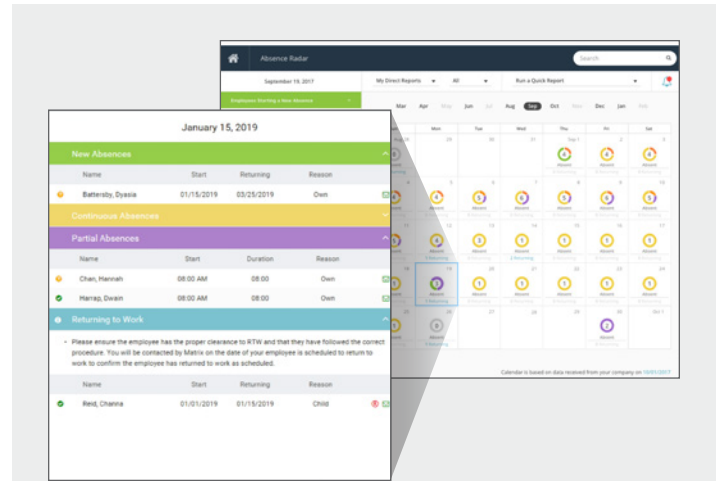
Absence Radar

Search

September 19, 2017

My Direct Reports

All

Run a Quick Report

Employees Starting a New Absence

Mar Apr May Jun Jul Aug Sep Oct Nov Dec Jan Feb

Mon Tue Wed Thu Fri Sat

January 15, 2019

New Absences

| Name | Start | Returning | Reason |
|---|---|---|---|
| Battersby, Dyasia | 01/15/2019 | 03/25/2019 | Own |

Continuous Absences

Partial Absences

| Name | Start | Duration | Reason |
|---|---|---|---|
| Chan, Hannah | 08:00 AM | 08:00 | Own |
| Harrap, Dwain | 08:00 AM | 08:00 | Own |

Returning to Work

• Please ensure the employee has the proper clearance to RTW and that they have followed the correct procedure. You will be contacted by Matrix on the date of your employee is scheduled to return to work to confirm the employee has returned to work as scheduled.

| Name | Start | Returning | Reason |
|---|---|---|---|
| Reid, Channa | 01/01/2019 | 01/15/2019 | Child |

Calendar is based on data received from your company on 10/01/2017